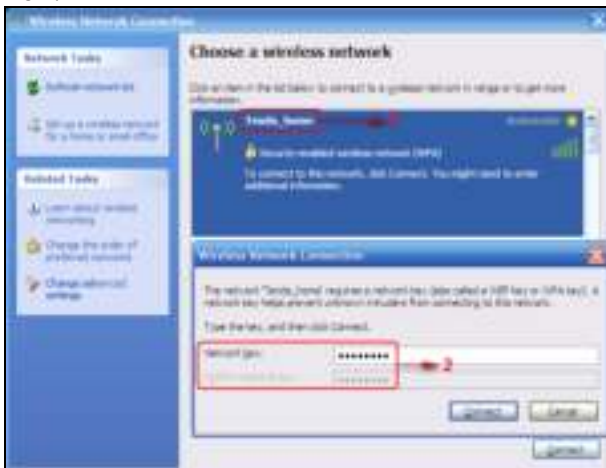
Wireless Network Connection

Network Tasks

Refresh network list

Set up a wireless network for a home or small office

Related Tasks

Learn about wireless networking

Change the order of preferred networks

Change advanced settings

Choose a wireless network

Click an item in the list below to connect to a wireless network in range or to get more information.

Tenda_home

1

Security-enabled wireless network (WPA)

To connect to this network, click Connect. You might need to enter additional information.

Wireless Network Connection

The network 'Tenda_home' requires a network key (also called a WEP key or WPA key). A network key helps prevent unknown intruders from connecting to this network.

Type the key, and then click Connect.

Network key:

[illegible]

2

Connect

Cancel

Connect